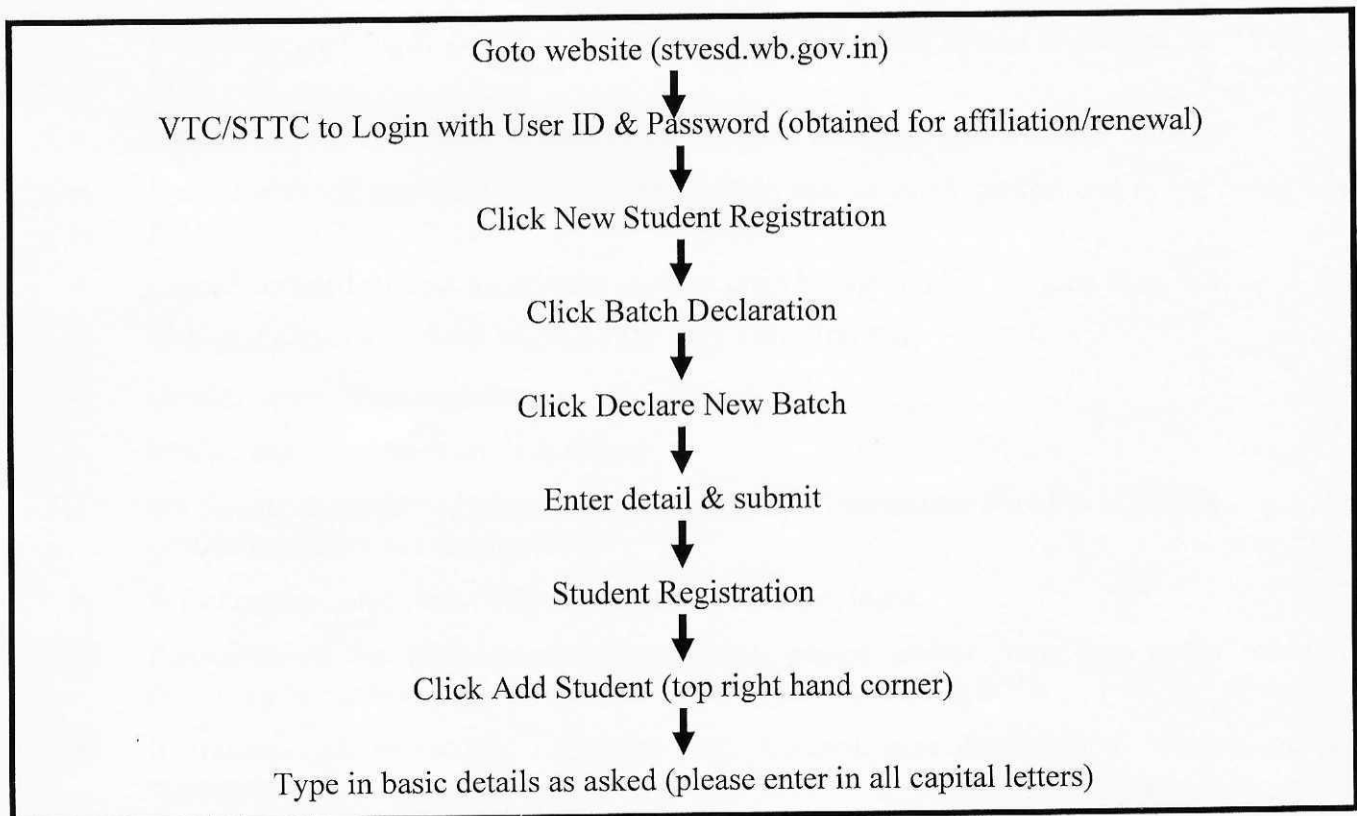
Goto website (stvesd.wb.gov.in)

VTC/STTC to Login with User ID & Password (obtained for affiliation/renewal)

Click New Student Registration

Click Batch Declaration

Click Declare New Batch

Enter detail & submit

Student Registration

Click Add Student (top right hand corner)

Type in basic details as asked (please enter in all capital letters)